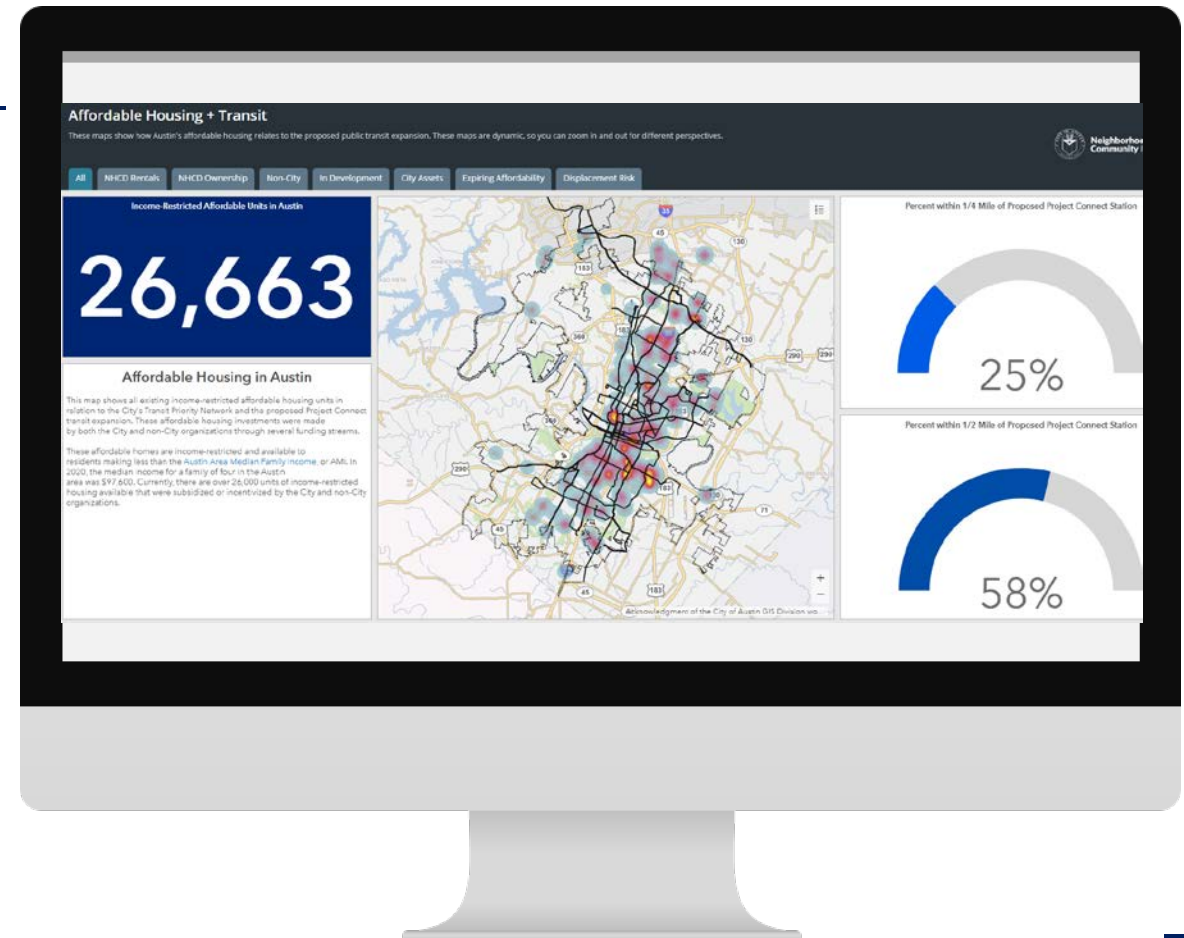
Affordable Housing + Transit

These maps show how Austin's affordable housing relates to the proposed public transit expansion. These maps are dynamic, so you can zoom in and out for different perspectives.

Neighborho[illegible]
Community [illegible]

All | NHCD Rentals | NHCD Ownership | Non-City | In Development | City Assets | Expiring Affordability | Displacement Risk

Income-Restricted Affordable Units in Austin

26,663

Affordable Housing in Austin

This map shows all existing income-restricted affordable housing units in relation to the City's Transit Priority Network and the proposed Project Connect transit expansion. These affordable housing investments were made by both the City and non-City organizations through several funding streams.

These affordable homes are income-restricted and available to residents making less than the Austin Area Median Family Income, or AMI. In 2020, the median income for a family of four in the Austin area was $97,600. Currently, there are over 26,000 units of income-restricted housing available that were subsidized or incentivized by the City and non-City organizations.

35
45
130
183
360
290
290
183
290
71
183

Acknowledgment of the City of Austin GIS Division wo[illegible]

+
−

Percent within 1/4 Mile of Proposed Project Connect Station

25%

Percent within 1/2 Mile of Proposed Project Connect Station

58%